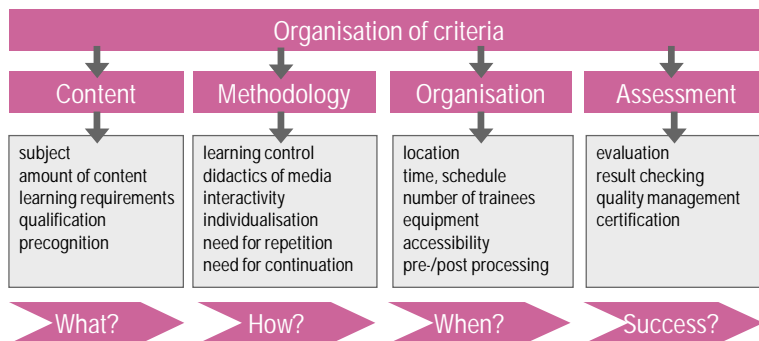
Organisation of criteria

Content

subject
amount of content
learning requirements
qualification
precognition

Methodology

learning control
didactics of media
interactivity
individualisation
need for repetition
need for continuation

Organisation

location
time, schedule
number of trainees
equipment
accessibility
pre-/post processing

Assessment

evaluation
result checking
quality management
certification

What?

How?

When?

Success?